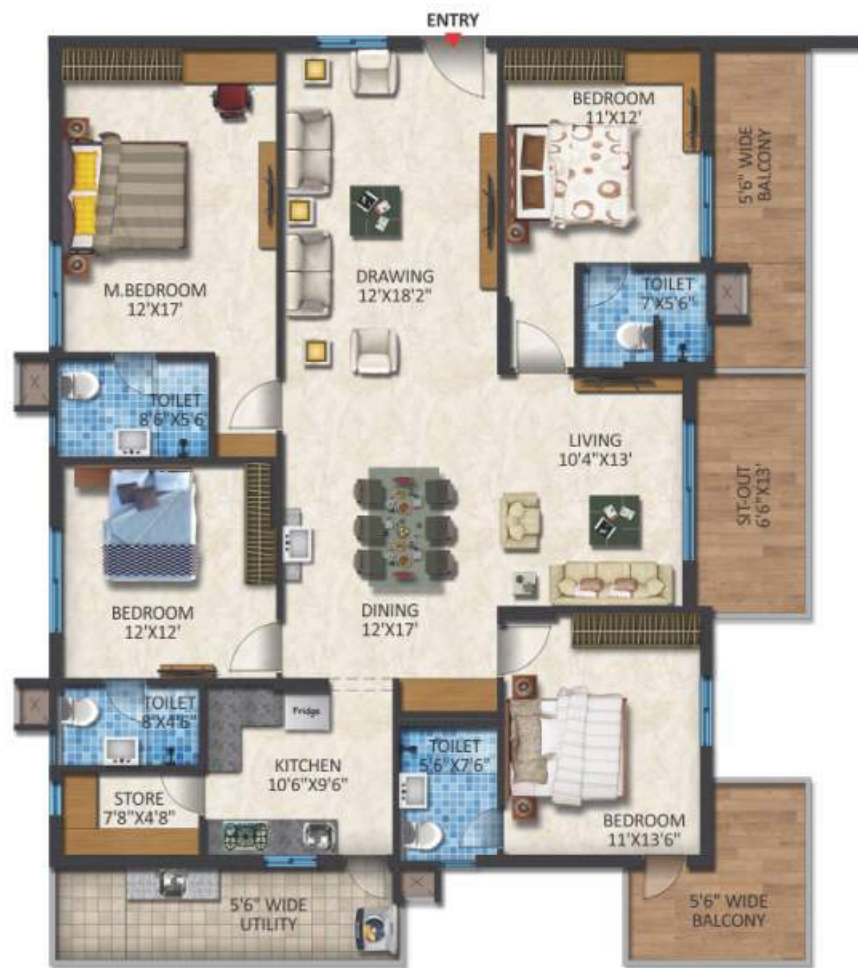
ENTRY

BEDROOM
11'X12'

5'6" WIDE BALCONY

M.BEDROOM
12'X17'

DRAWING
12'X18'2"

TOILET
7'X5'6"

TOILET
8'6"X5'6"

LIVING
10'4"X13'

SIT-OUT
6'6"X13'

BEDROOM
12'X12'

DINING
12'X17'

TOILET
8'X4'6"

Fridge

KITCHEN
10'6"X9'6"

TOILET
5'6"X7'6"

STORE
7'8"X4'8"

BEDROOM
11'X13'6"

5'6" WIDE
UTILITY

5'6" WIDE
BALCONY